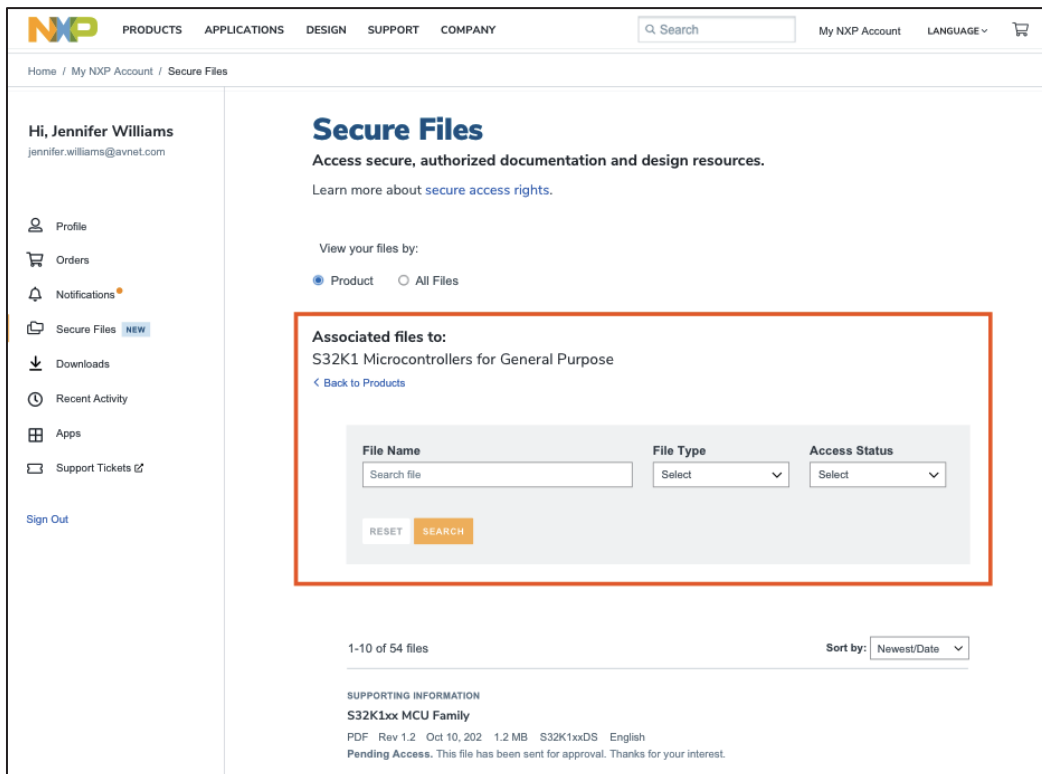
NXP PRODUCTS APPLICATIONS DESIGN SUPPORT COMPANY Search My NXP Account LANGUAGE

Home / My NXP Account / Secure Files

Hi, Jennifer Williams
jennifer.williams@avnet.com

Profile
Orders
Notifications
Secure Files NEW
Downloads
Recent Activity
Apps
Support Tickets

Sign Out

Secure Files

Access secure, authorized documentation and design resources.

Learn more about secure access rights.

View your files by:

Product All Files

Associated files to:
S32K1 Microcontrollers for General Purpose
< Back to Products

| File Name | File Type | Access Status |
|---|---|---|
| Search file | Select | Select |

RESET SEARCH

1-10 of 54 files

Sort by: Newest/Date

SUPPORTING INFORMATION
S32K1xx MCU Family
PDF Rev 1.2 Oct 10, 202 1.2 MB S32K1xxDS English
Pending Access. This file has been sent for approval. Thanks for your interest.